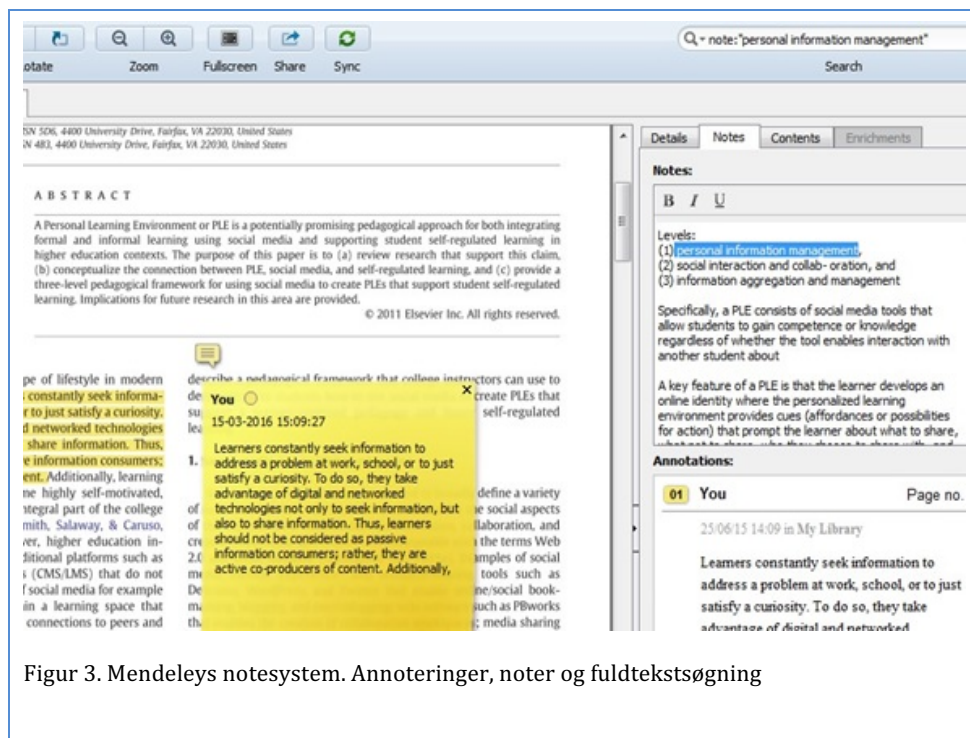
otate Zoom Fullscreen Share Sync

note:"personal information management"

Search

SN 5D6, 4400 University Drive, Fairfax, VA 22030, United States
N 483, 4400 University Drive, Fairfax, VA 22030, United States

ABSTRACT

A Personal Learning Environment or PLE is a potentially promising pedagogical approach for both integrating formal and informal learning using social media and supporting student self-regulated learning in higher education contexts. The purpose of this paper is to (a) review research that support this claim, (b) conceptualize the connection between PLE, social media, and self-regulated learning, and (c) provide a three-level pedagogical framework for using social media to create PLEs that support student self-regulated learning. Implications for future research in this area are provided.

© 2011 Elsevier Inc. All rights reserved.

pe of lifestyle in modern constantly seek information to just satisfy a curiosity. d networked technologies share information. Thus, e information consumers; ent. Additionally, learning ne highly self-motivated, tegral part of the college mith, Salaway, & Caruso, ver, higher education in- ditional platforms such as s (CMS/LMS) that do not f social media for example in a learning space that connections to peers and

describe a pedagogical framework that college instructors can use to de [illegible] create PLEs that su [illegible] self-regulated lea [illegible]

1. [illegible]

of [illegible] define a variety of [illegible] e social aspects of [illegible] llaboration, and cre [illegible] the terms Web 2.0 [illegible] mples of social m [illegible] tools such as De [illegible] ne/social book- m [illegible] such as PBworks th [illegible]; media sharing

You
15-03-2016 15:09:27
Learners constantly seek information to address a problem at work, school, or to just satisfy a curiosity. To do so, they take advantage of digital and networked technologies not only to seek information, but also to share information. Thus, learners should not be considered as passive information consumers; rather, they are active co-producers of content. Additionally,

Details Notes Contents Enrichments

Notes:

B I U

Levels:
(1) personal information management,
(2) social interaction and collab- oration, and
(3) information aggregation and management

Specifically, a PLE consists of social media tools that allow students to gain competence or knowledge regardless of whether the tool enables interaction with another student about

A key feature of a PLE is that the learner develops an online identity where the personalized learning environment provides cues (affordances or possibilities for action) that prompt the learner about what to share,

Annotations:

01 You Page no.

25/06/15 14:09 in My Library

Learners constantly seek information to address a problem at work, school, or to just satisfy a curiosity. To do so, they take advantage of digital and networked

Figur 3. Mendeleys notesystem. Annoteringer, noter og fuldtekstsøgning